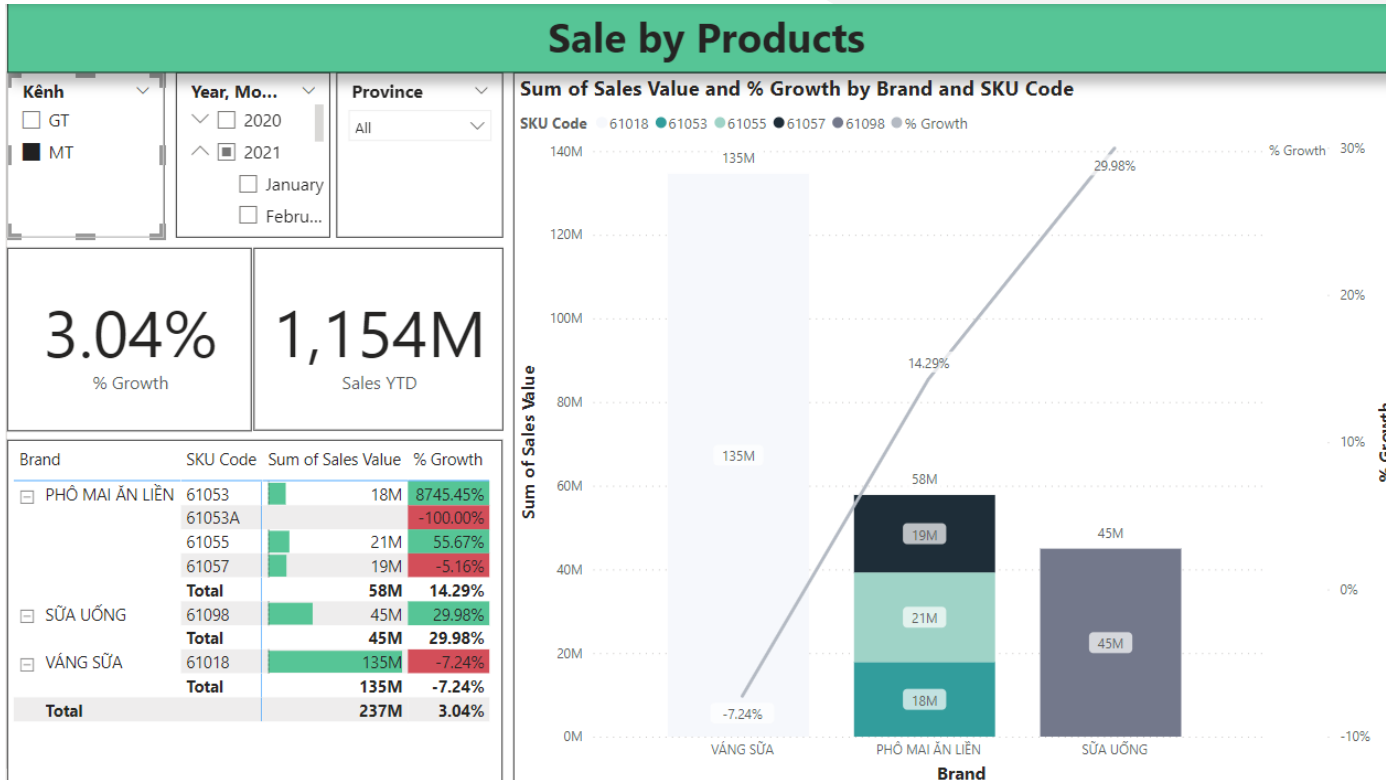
Sale by Products

Kênh
GT
MT

Year, Mo...
2020
2021
January
Febru...

Province
All

3.04%
% Growth

1,154M
Sales YTD

| Brand | SKU Code | Sum of Sales Value | % Growth |
|---|---|---|---|
| PHÔ MAI ĂN LIỀN | 61053 | 18M | 8745.45% |
| | 61053A | | -100.00% |
| | 61055 | 21M | 55.67% |
| | 61057 | 19M | -5.16% |
| | Total | 58M | 14.29% |
| SỮA UỐNG | 61098 | 45M | 29.98% |
| | Total | 45M | 29.98% |
| VÁNG SỮA | 61018 | 135M | -7.24% |
| | Total | 135M | -7.24% |
| Total | | 237M | 3.04% |

Sum of Sales Value and % Growth by Brand and SKU Code
SKU Code 61018 61053 61055 61057 61098 % Growth

140M
120M
100M
80M
60M
40M
20M
0M
Sum of Sales Value

% Growth
30%
20%
10%
0%
-10%
% Growth

135M
135M
-7.24%
14.29%
29.98%
58M
19M
21M
18M
45M
45M

VÁNG SỮA
PHÔ MAI ĂN LIỀN
SỮA UỐNG
Brand